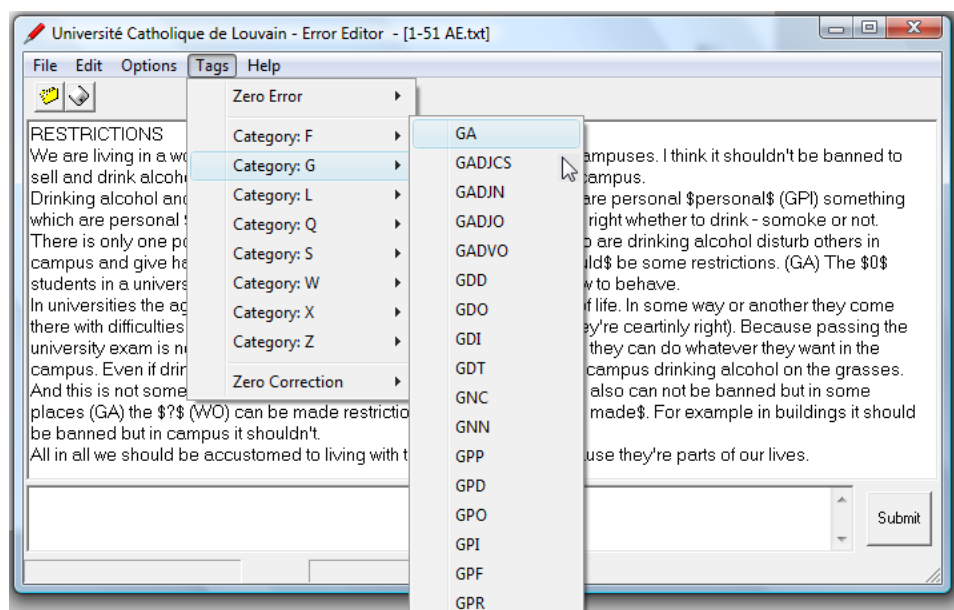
Université Catholique de Louvain - Error Editor - [1-51 AE.txt]

File Edit Options Tags Help

Zero Error
Category: F
Category: G
Category: L
Category: Q
Category: S
Category: W
Category: X
Category: Z
Zero Correction

GA
GADJCS
GADJN
GADJO
GADVO
GDD
GDO
GDI
GDT
GNC
GNN
GPP
GPD
GPO
GPI
GPF
GPR

RESTRICTIONS
We are living in a wo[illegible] ampuses. I think it shouldn't be banned to sell and drink alcoh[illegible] campus.
Drinking alcohol and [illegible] are personal $personal$ (GPI) something which are personal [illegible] right whether to drink - somoke or not.
There is only one po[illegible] o are drinking alcohol disturb others in campus and give ha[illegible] uld$ be some restrictions. (GA) The $0$ students in a univers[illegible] w to behave.
In universities the ag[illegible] of life. In some way or another they come there with difficulties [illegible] ey're ceartinly right). Because passing the university exam is n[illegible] they can do whatever they want in the campus. Even if drin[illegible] campus drinking alcohol on the grasses.
And this is not some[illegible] also can not be banned but in some places (GA) the $?$ (WO) can be made restrictio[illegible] made$. For example in buildings it should be banned but in campus it shouldn't.
All in all we should be accustomed to living with t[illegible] use they're parts of our lives.

Submit